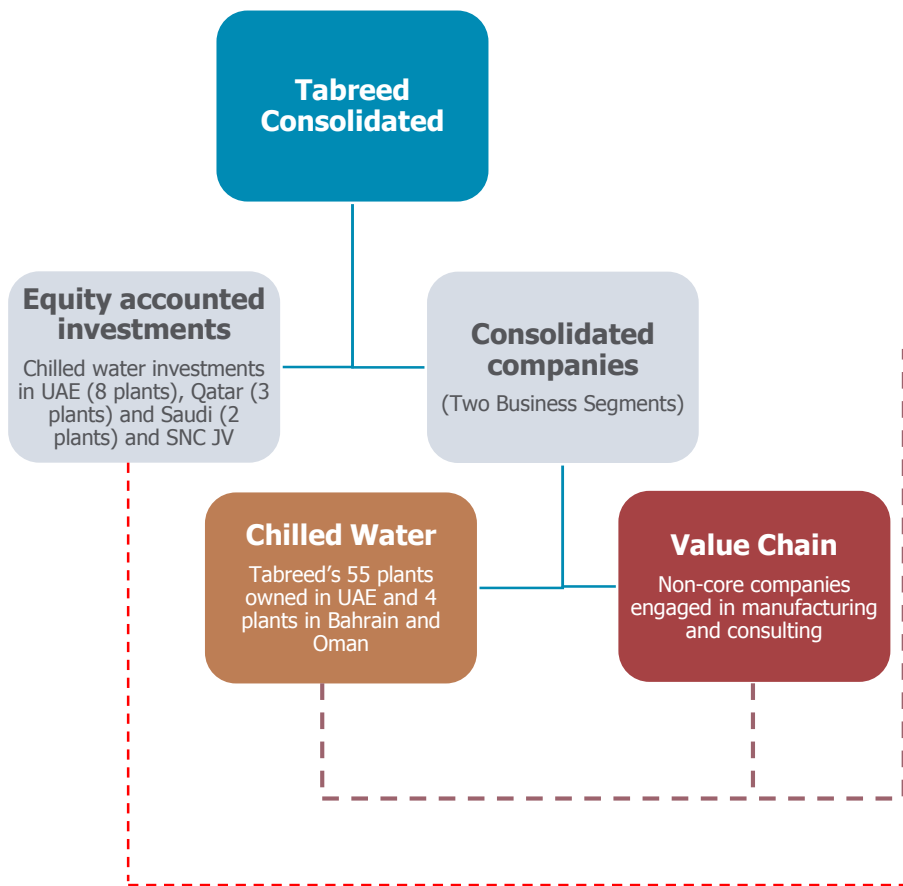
Tabreed Consolidated

Equity accounted investments

Chilled water investments in UAE (8 plants), Qatar (3 plants) and Saudi (2 plants) and SNC JV

Consolidated companies

(Two Business Segments)

Chilled Water

Tabreed's 55 plants owned in UAE and 4 plants in Bahrain and Oman

Value Chain

Non-core companies engaged in manufacturing and consulting